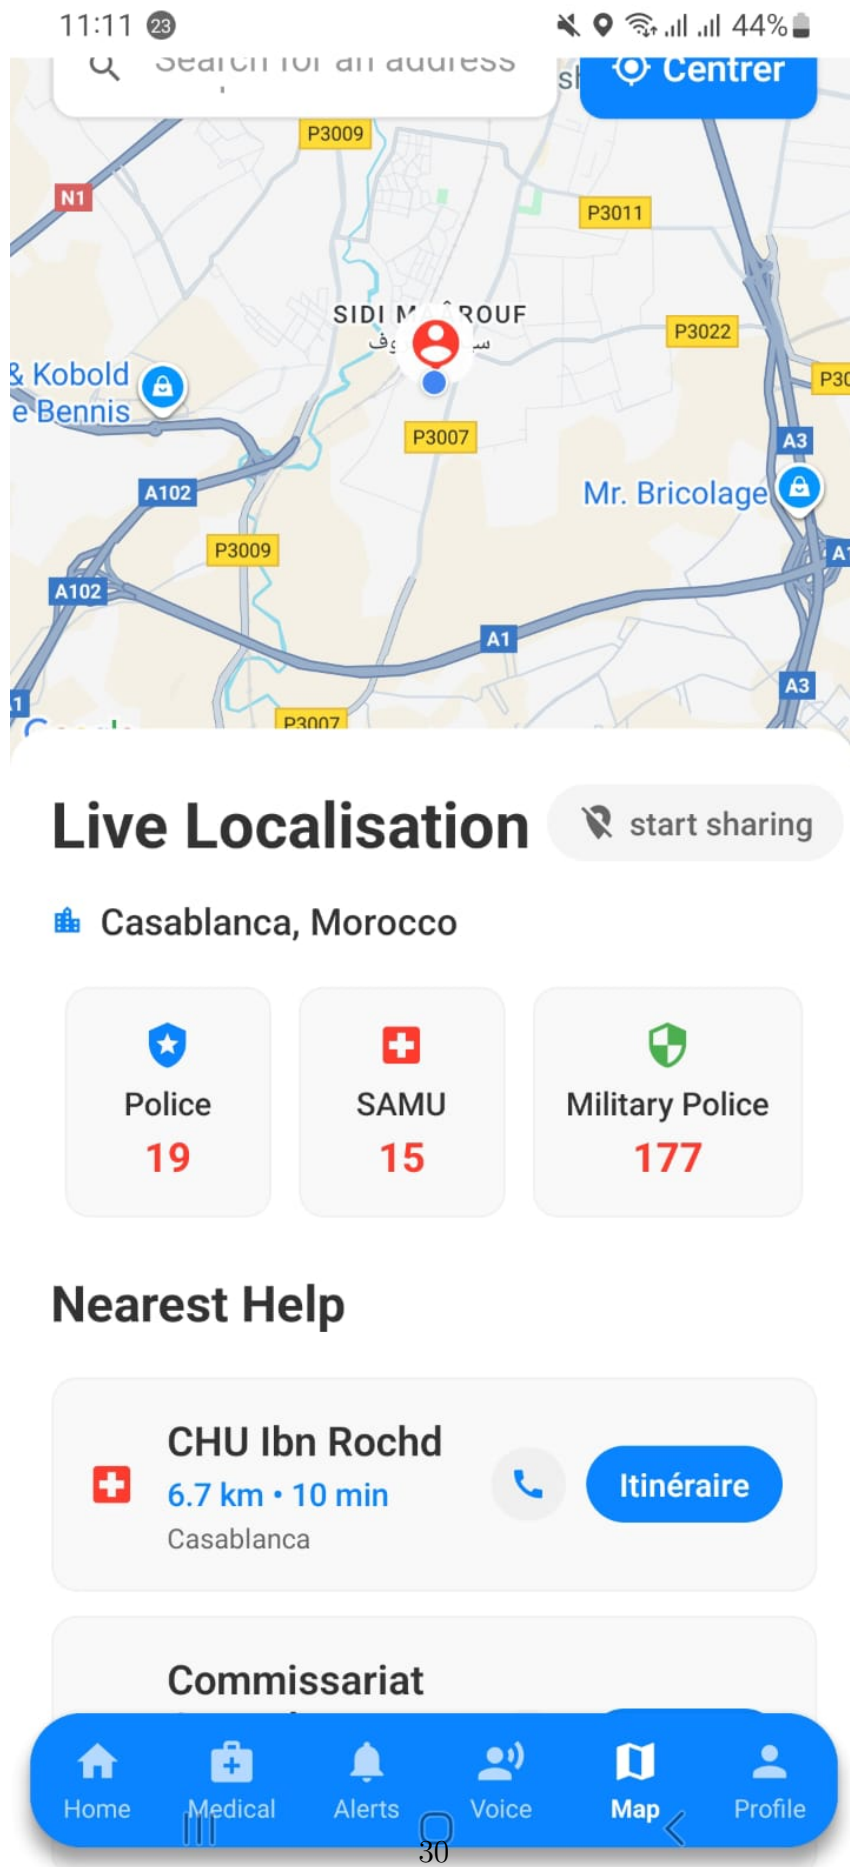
11:11 23

44%

Search for an address

Centrer

P3009

N1

P3011

SIDI M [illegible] ROUF

P3022

& Kobold
e Bennis

P30

P3007

A3

Mr. Bricolage

A102

P3009

A102

A1

A3

P3007

Live Localisation

start sharing

Casablanca, Morocco

Police
19

SAMU
15

Military Police
177

Nearest Help

CHU Ibn Rochd
6.7 km • 10 min
Casablanca

Itinéraire

Commissariat

Home

Medical

Alerts

Voice

Map

Profile

30